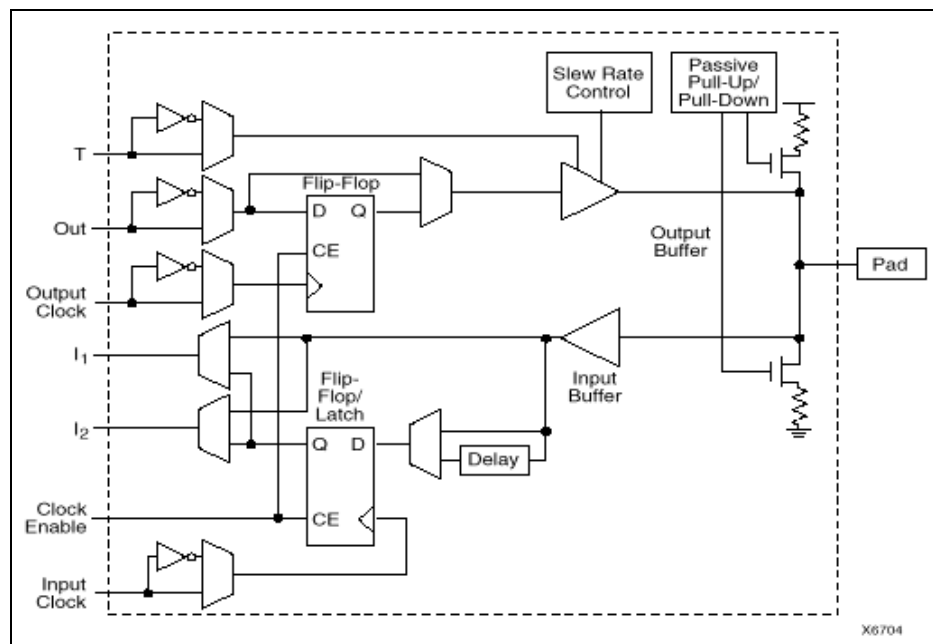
Slew Rate Control

Passive Pull-Up/ Pull-Down

T

Flip-Flop

D Q

Out

CE

Output Buffer

Pad

Output Clock

$I_1$

Flip-Flop/ Latch

Input Buffer

$I_2$

Q D

Delay

Clock Enable

CE

Input Clock

X6704